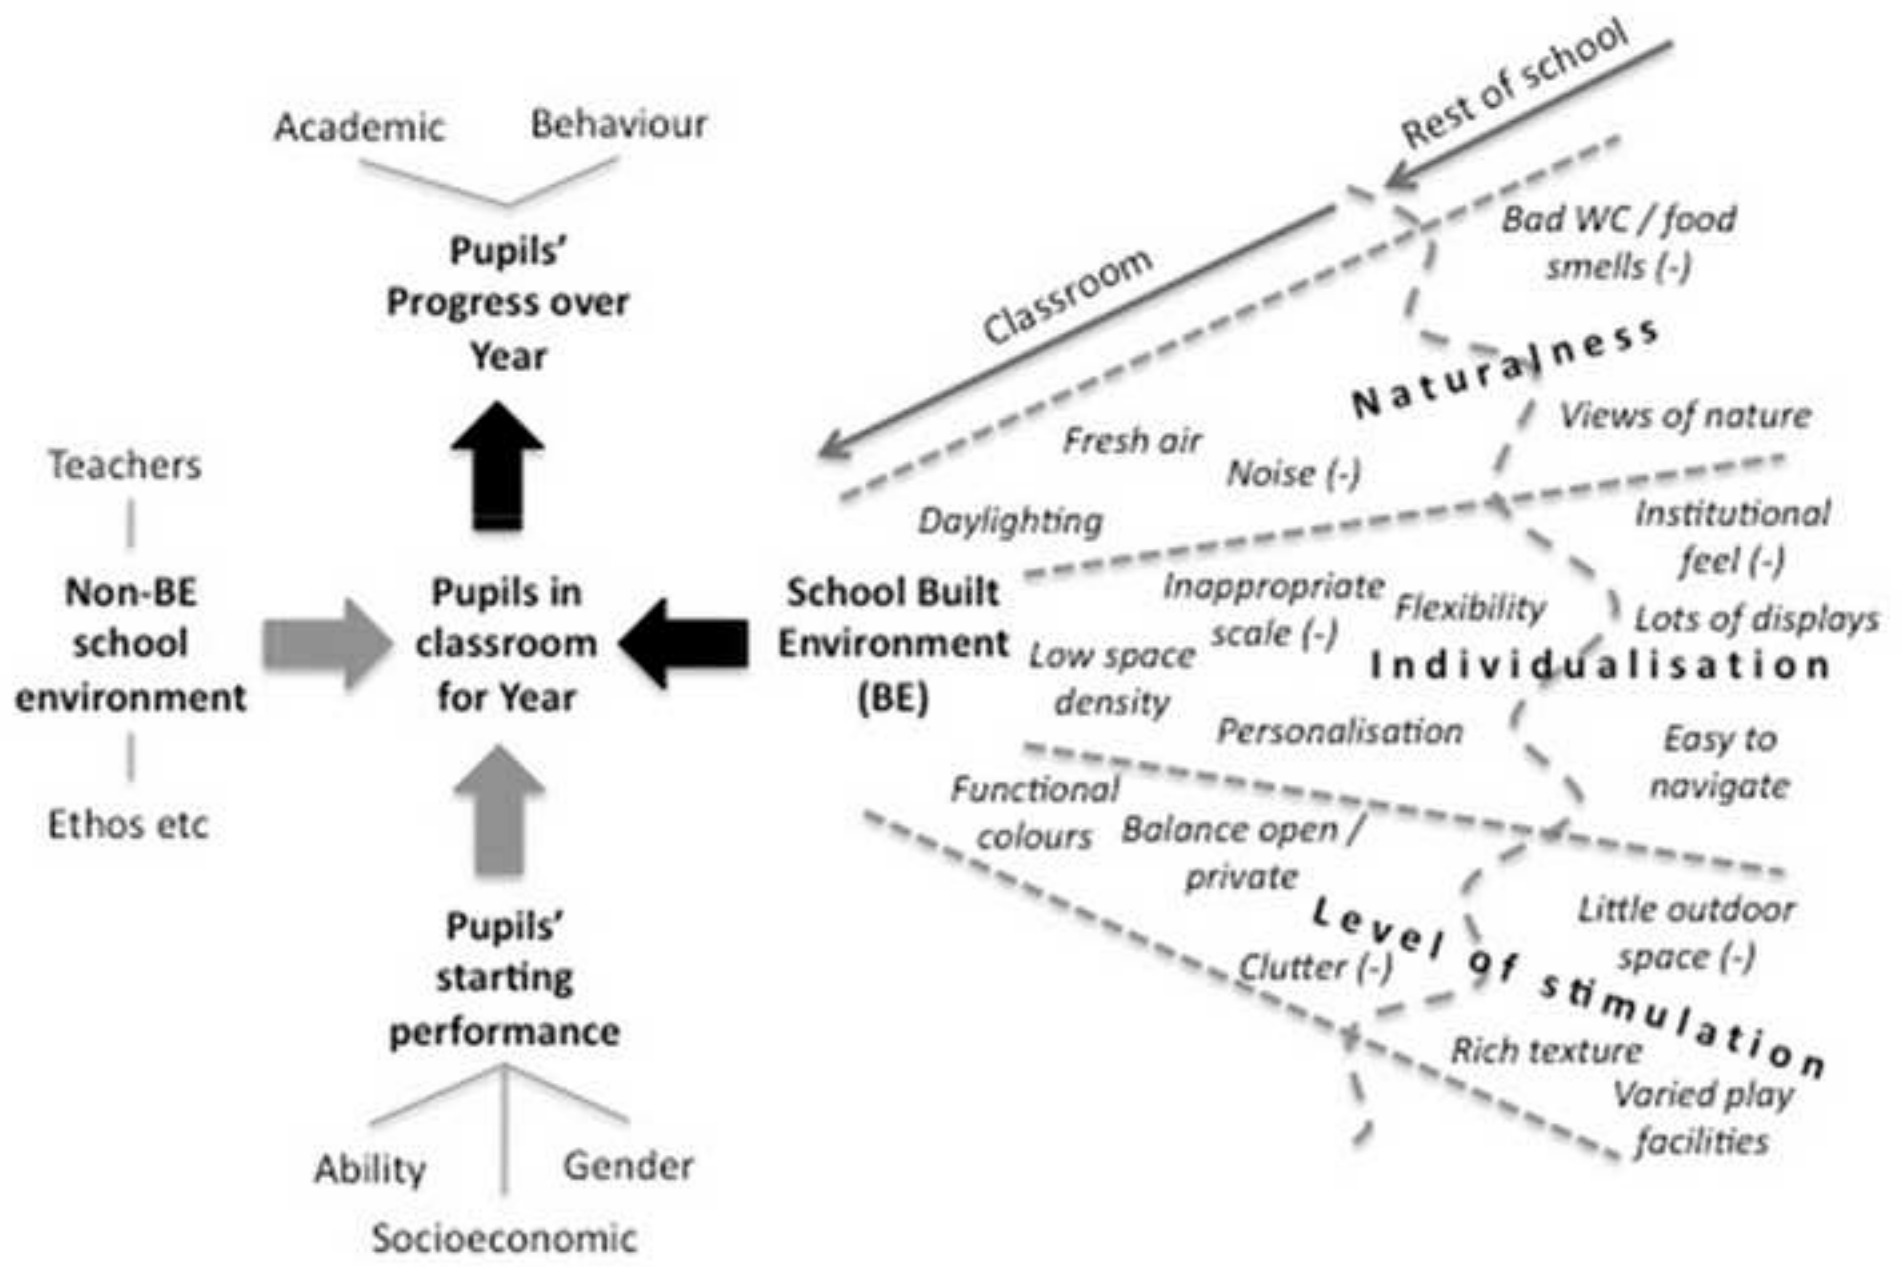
Academic Behaviour

Pupils' Progress over Year

Teachers

Non-BE school environment

Ethos etc

Pupils in classroom for Year

School Built Environment (BE)

Pupils' starting performance

Ability Gender

Socioeconomic

Rest of school

Classroom

Bad WC / food smells (-)

Naturalness

Fresh air

Noise (-)

Views of nature

Daylighting

Institutional feel (-)

Inappropriate scale (-)

Flexibility

Lots of displays

Low space density

Individualisation

Personalisation

Easy to navigate

Functional colours

Balance open / private

Little outdoor space (-)

Level of stimulation

Clutter (-)

Rich texture

Varied play facilities